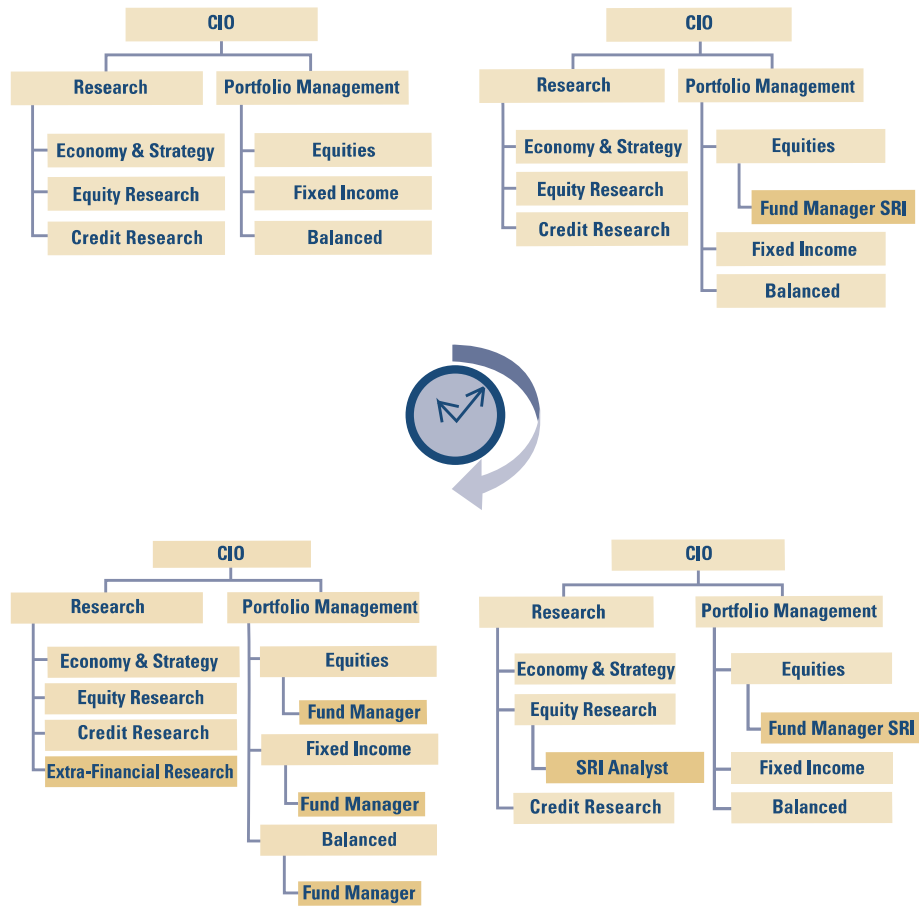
CIO

Research

Economy & Strategy

Equity Research

Credit Research

Portfolio Management

Equities

Fixed Income

Balanced

CIO

Research

Economy & Strategy

Equity Research

Credit Research

Portfolio Management

Equities

Fund Manager SRI

Fixed Income

Balanced

CIO

Research

Economy & Strategy

Equity Research

Credit Research

Extra-Financial Research

Portfolio Management

Equities

Fund Manager

Fixed Income

Fund Manager

Balanced

Fund Manager

CIO

Research

Economy & Strategy

Equity Research

SRI Analyst

Credit Research

Portfolio Management

Equities

Fund Manager SRI

Fixed Income

Balanced